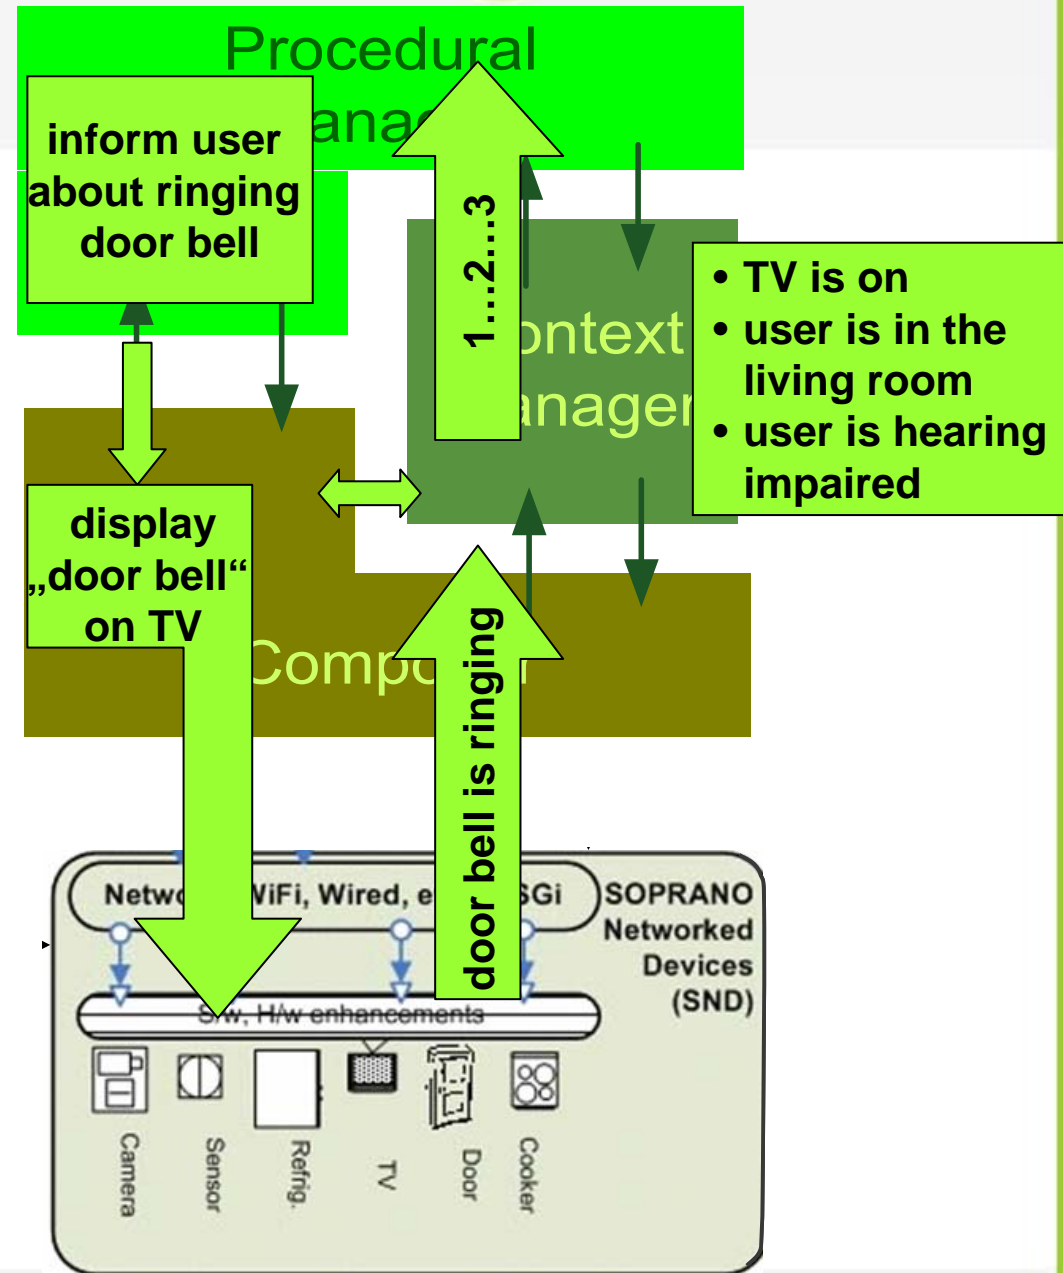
Procedural
anag

inform user about ringing door bell

1...2...3

ontext
anager

• TV is on
• user is in the living room
• user is hearing impaired

display „door bell“ on TV

Compo

door bell is ringing

Netw WiFi, Wired, e SGi

SOPRANO Networked Devices (SND)

S/w, H/w enhancements

Camera
Sensor
Refrig.
TV
Door
Cooker